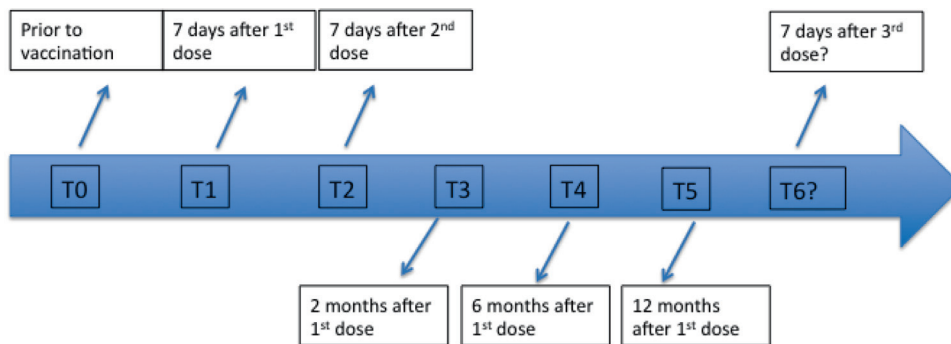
Prior to vaccination

7 days after 1$^{st}$ dose

7 days after 2$^{nd}$ dose

7 days after 3$^{rd}$ dose?

T0

T1

T2

T3

T4

T5

T6?

2 months after 1$^{st}$ dose

6 months after 1$^{st}$ dose

12 months after 1$^{st}$ dose